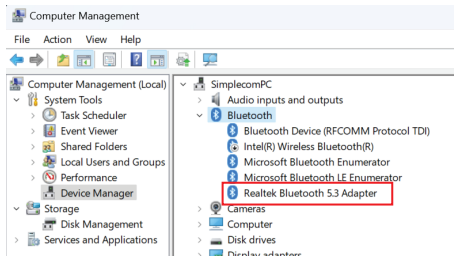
Computer Management

File Action View Help

Computer Management (Local)
System Tools
Task Scheduler
Event Viewer
Shared Folders
Local Users and Groups
Performance
Device Manager
Storage
Disk Management
Services and Applications

SimplecomPC
Audio inputs and outputs
Bluetooth
Bluetooth Device (RFCOMM Protocol TDI)
Intel(R) Wireless Bluetooth(R)
Microsoft Bluetooth Enumerator
Microsoft Bluetooth LE Enumerator
Realtek Bluetooth 5.3 Adapter
Cameras
Computer
Disk drives
Display adapters